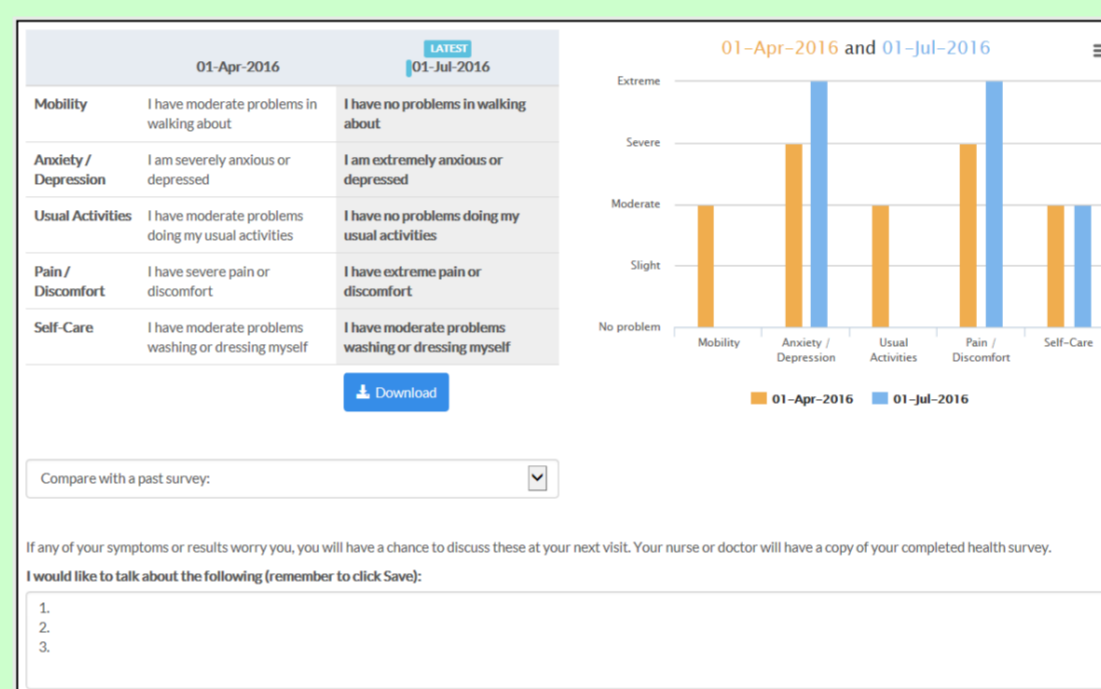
|  | 01-Apr-2016 | LATEST 01-Jul-2016 |
|---|---|---|
| Mobility | I have moderate problems in walking about | I have no problems in walking about |
| Anxiety / Depression | I am severely anxious or depressed | I am extremely anxious or depressed |
| Usual Activities | I have moderate problems doing my usual activities | I have no problems doing my usual activities |
| Pain / Discomfort | I have severe pain or discomfort | I have extreme pain or discomfort |
| Self-Care | I have moderate problems washing or dressing myself | I have moderate problems washing or dressing myself |

Download

01-Apr-2016 and 01-Jul-2016

Extreme
Severe
Moderate
Slight
No problem

Mobility
Anxiety / Depression
Usual Activities
Pain / Discomfort
Self-Care

01-Apr-2016 01-Jul-2016

Compare with a past survey:

If any of your symptoms or results worry you, you will have a chance to discuss these at your next visit. Your nurse or doctor will have a copy of your completed health survey.

I would like to talk about the following (remember to click Save):

1.
2.
3.